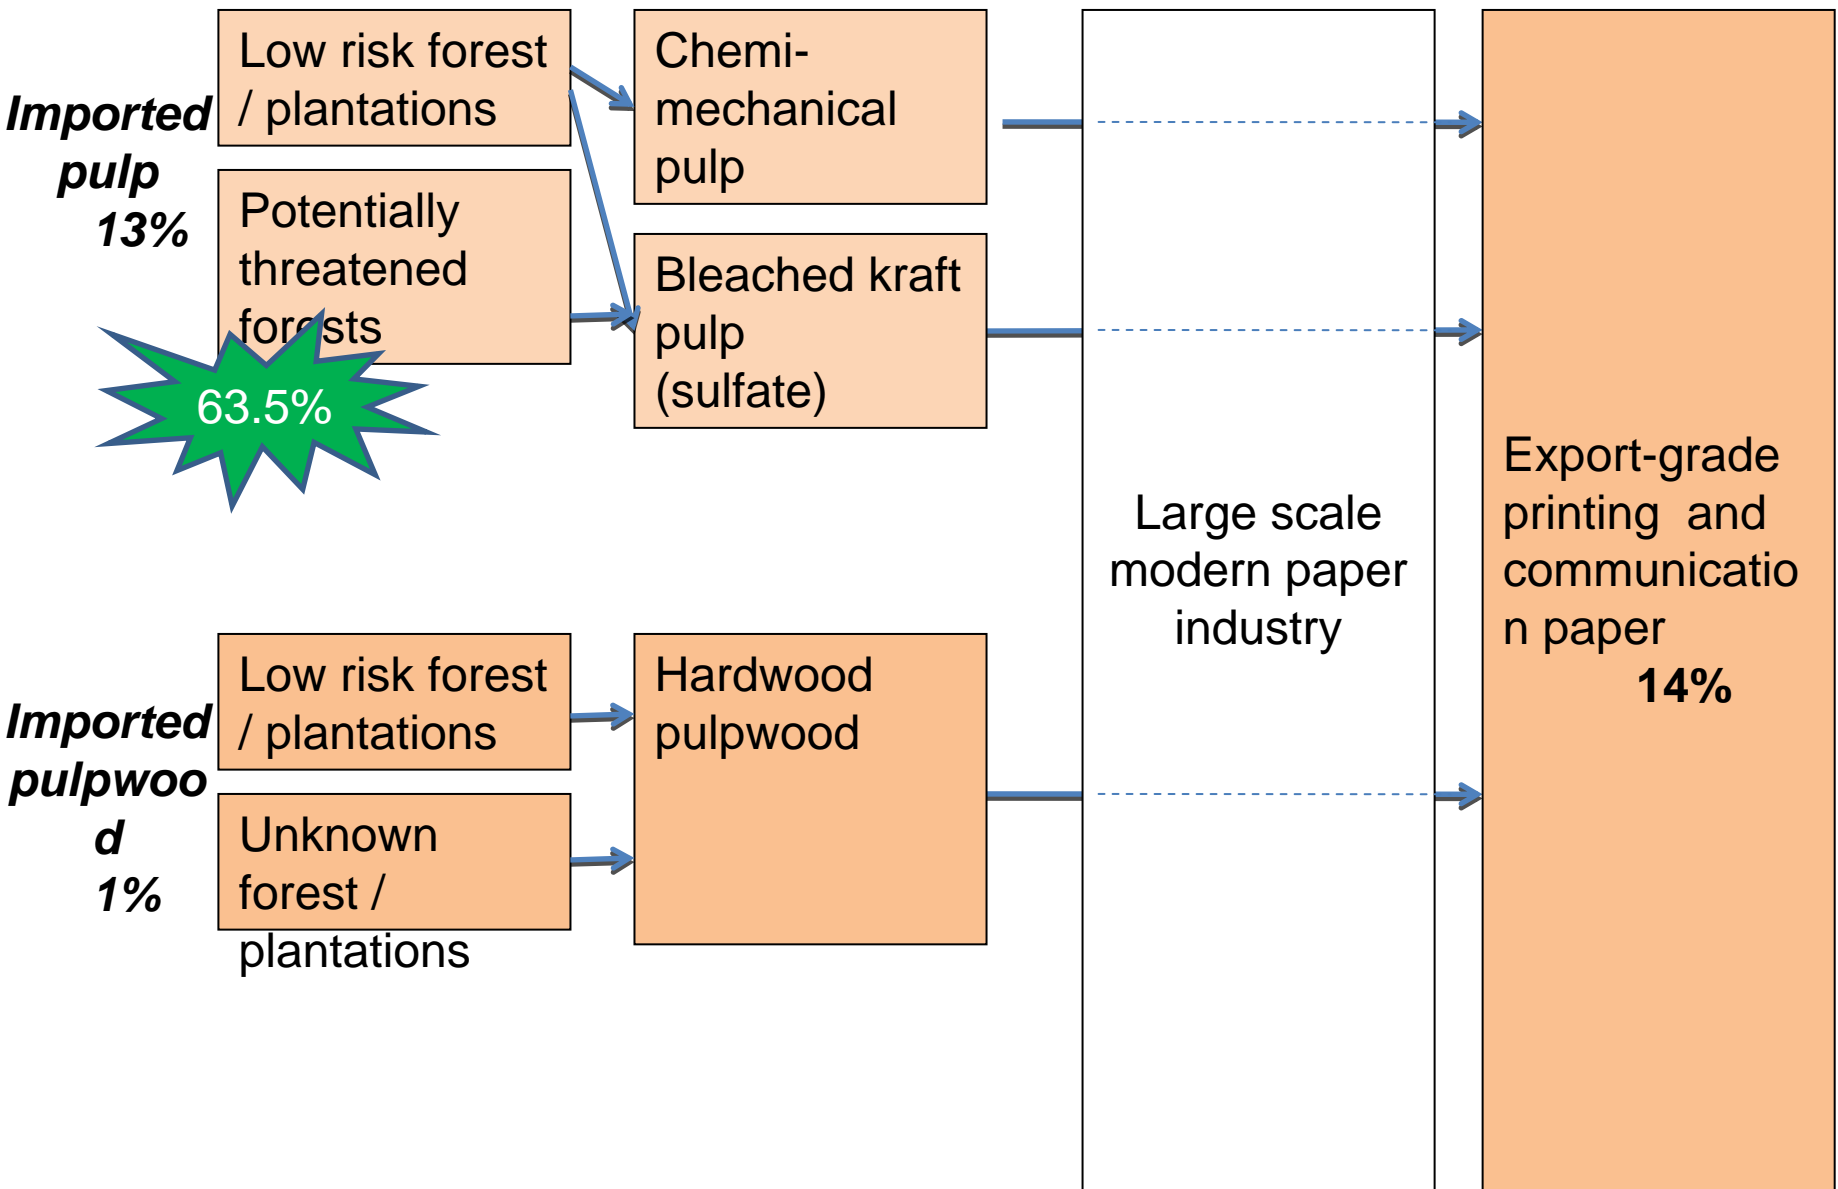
Imported pulp 13%

Low risk forest / plantations

Potentially threatened forests

63.5%

Chemi-mechanical pulp

Bleached kraft pulp (sulfate)

Large scale modern paper industry

Export-grade printing and communication paper 14%

Imported pulpwood 1%

Low risk forest / plantations

Unknown forest / plantations

Hardwood pulpwood